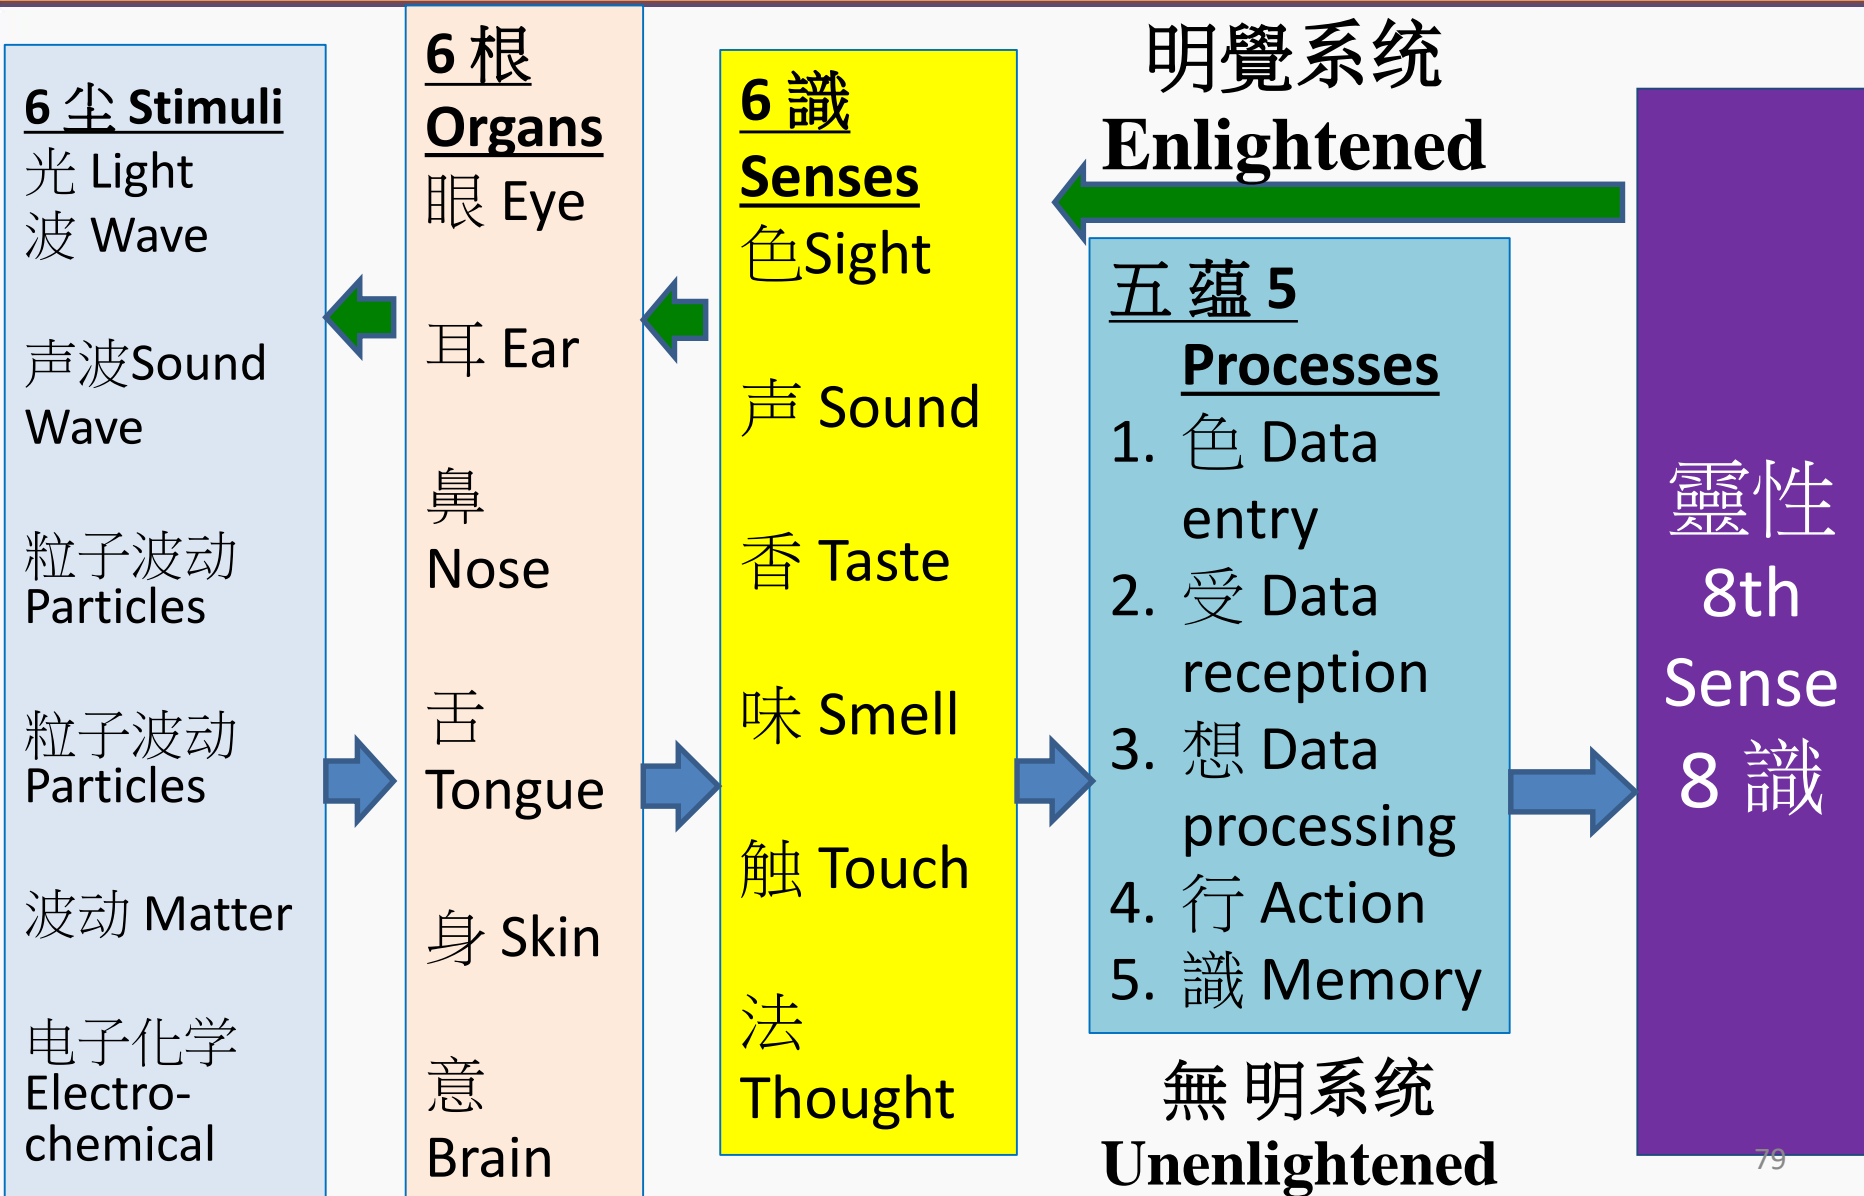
6 尘 Stimuli
光 Light
波 Wave

声波Sound Wave

粒子波动 Particles

粒子波动 Particles

波动 Matter

电子化学 Electro-chemical

6 根 Organs
眼 Eye

耳 Ear

鼻 Nose

舌 Tongue

身 Skin

意 Brain

6 識 Senses
色Sight

声 Sound

香 Taste

味 Smell

触 Touch

法 Thought

明覺系统
Enlightened

五蘊 5 Processes
1. 色 Data entry
2. 受 Data reception
3. 想 Data processing
4. 行 Action
5. 識 Memory

無 明系统
Unenlightened

靈性
8th Sense
8 識

79